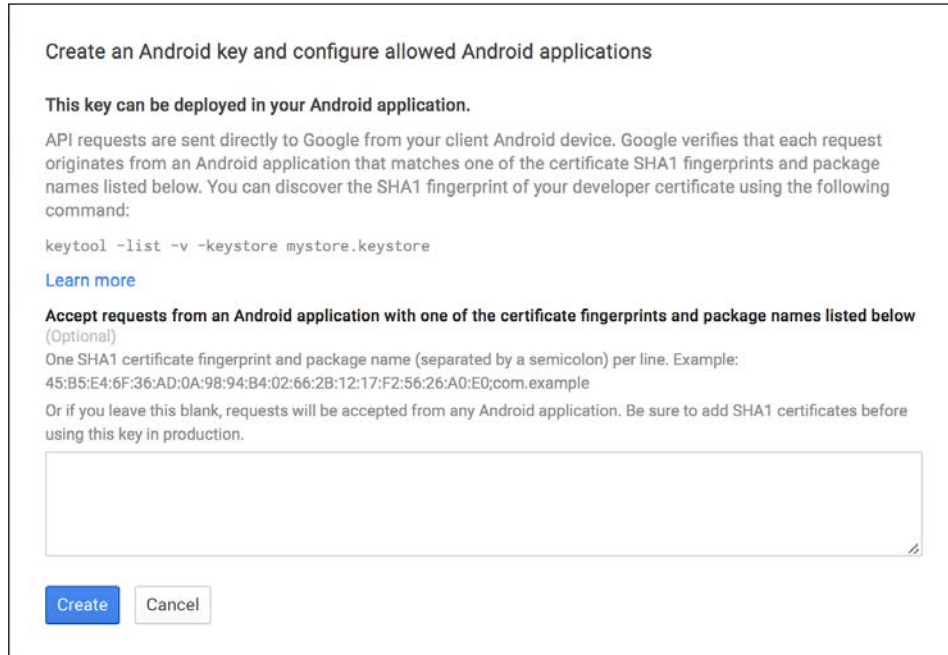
Create an Android key and configure allowed Android applications

This key can be deployed in your Android application.

API requests are sent directly to Google from your client Android device. Google verifies that each request originates from an Android application that matches one of the certificate SHA1 fingerprints and package names listed below. You can discover the SHA1 fingerprint of your developer certificate using the following command:

keytool -list -v -keystore mystore.keystore

Learn more

Accept requests from an Android application with one of the certificate fingerprints and package names listed below (Optional)

One SHA1 certificate fingerprint and package name (separated by a semicolon) per line. Example: 45:B5:E4:6F:36:AD:0A:98:94:B4:02:66:2B:12:17:F2:56:26:A0:E0;com.example

Or if you leave this blank, requests will be accepted from any Android application. Be sure to add SHA1 certificates before using this key in production.

Create Cancel